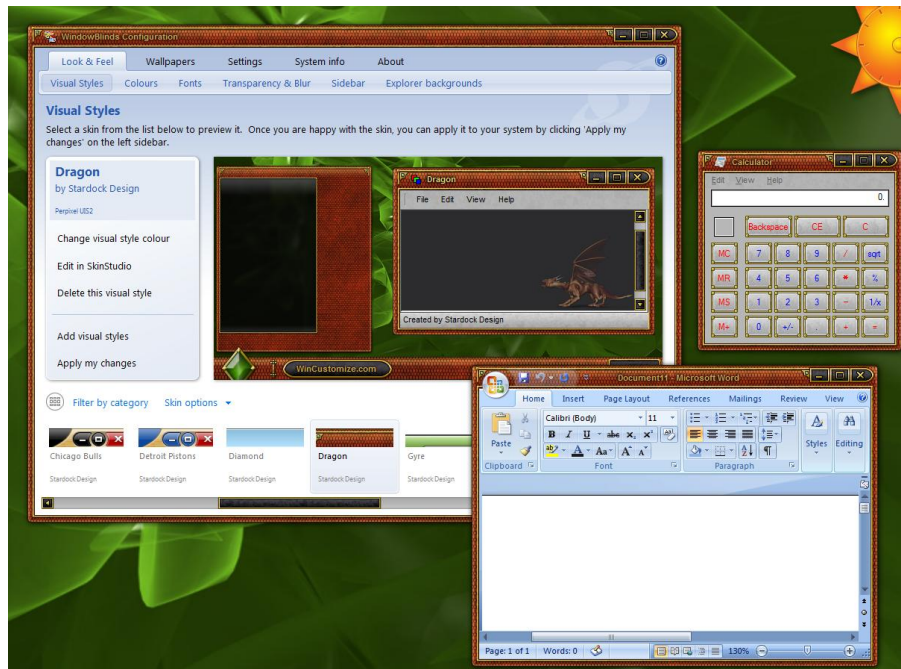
WindowBlinds Configuration

Look & Feel | Wallpapers | Settings | System info | About

Visual Styles | Colours | Fonts | Transparency & Blur | Sidebar | Explorer backgrounds

Visual Styles

Select a skin from the list below to preview it. Once you are happy with the skin, you can apply it to your system by clicking 'Apply my changes' on the left sidebar.

Dragon
by Stardock Design

Perpixel UIS2

Change visual style colour

Edit in SkinStudio

Delete this visual style

Add visual styles

Apply my changes

Dragon
File Edit View Help
Created by Stardock Design

WinCustomize.com

Filter by category | Skin options

Chicago Bulls
Stardock Design
Detroit Pistons
Stardock Design
Diamond
Stardock Design
Dragon
Stardock Design
Gyre
Stardock Design

Calculator
Edit View Help
0.
Backspace | CE | C
MC | 7 | 8 | 9 | / | sqrt
MR | 4 | 5 | 6 | * | %
MS | 1 | 2 | 3 | - | 1/x
M+ | 0 | +/- | . | + | =

Document11 - Microsoft Word
Home | Insert | Page Layout | References | Mailings | Review | View
Paste
Calibri (Body) | 11
B I U abe x₂ x²
A Aa A A
Clipboard | Font | Paragraph
Styles | Editing

Page: 1 of 1 | Words: 0 | 130%